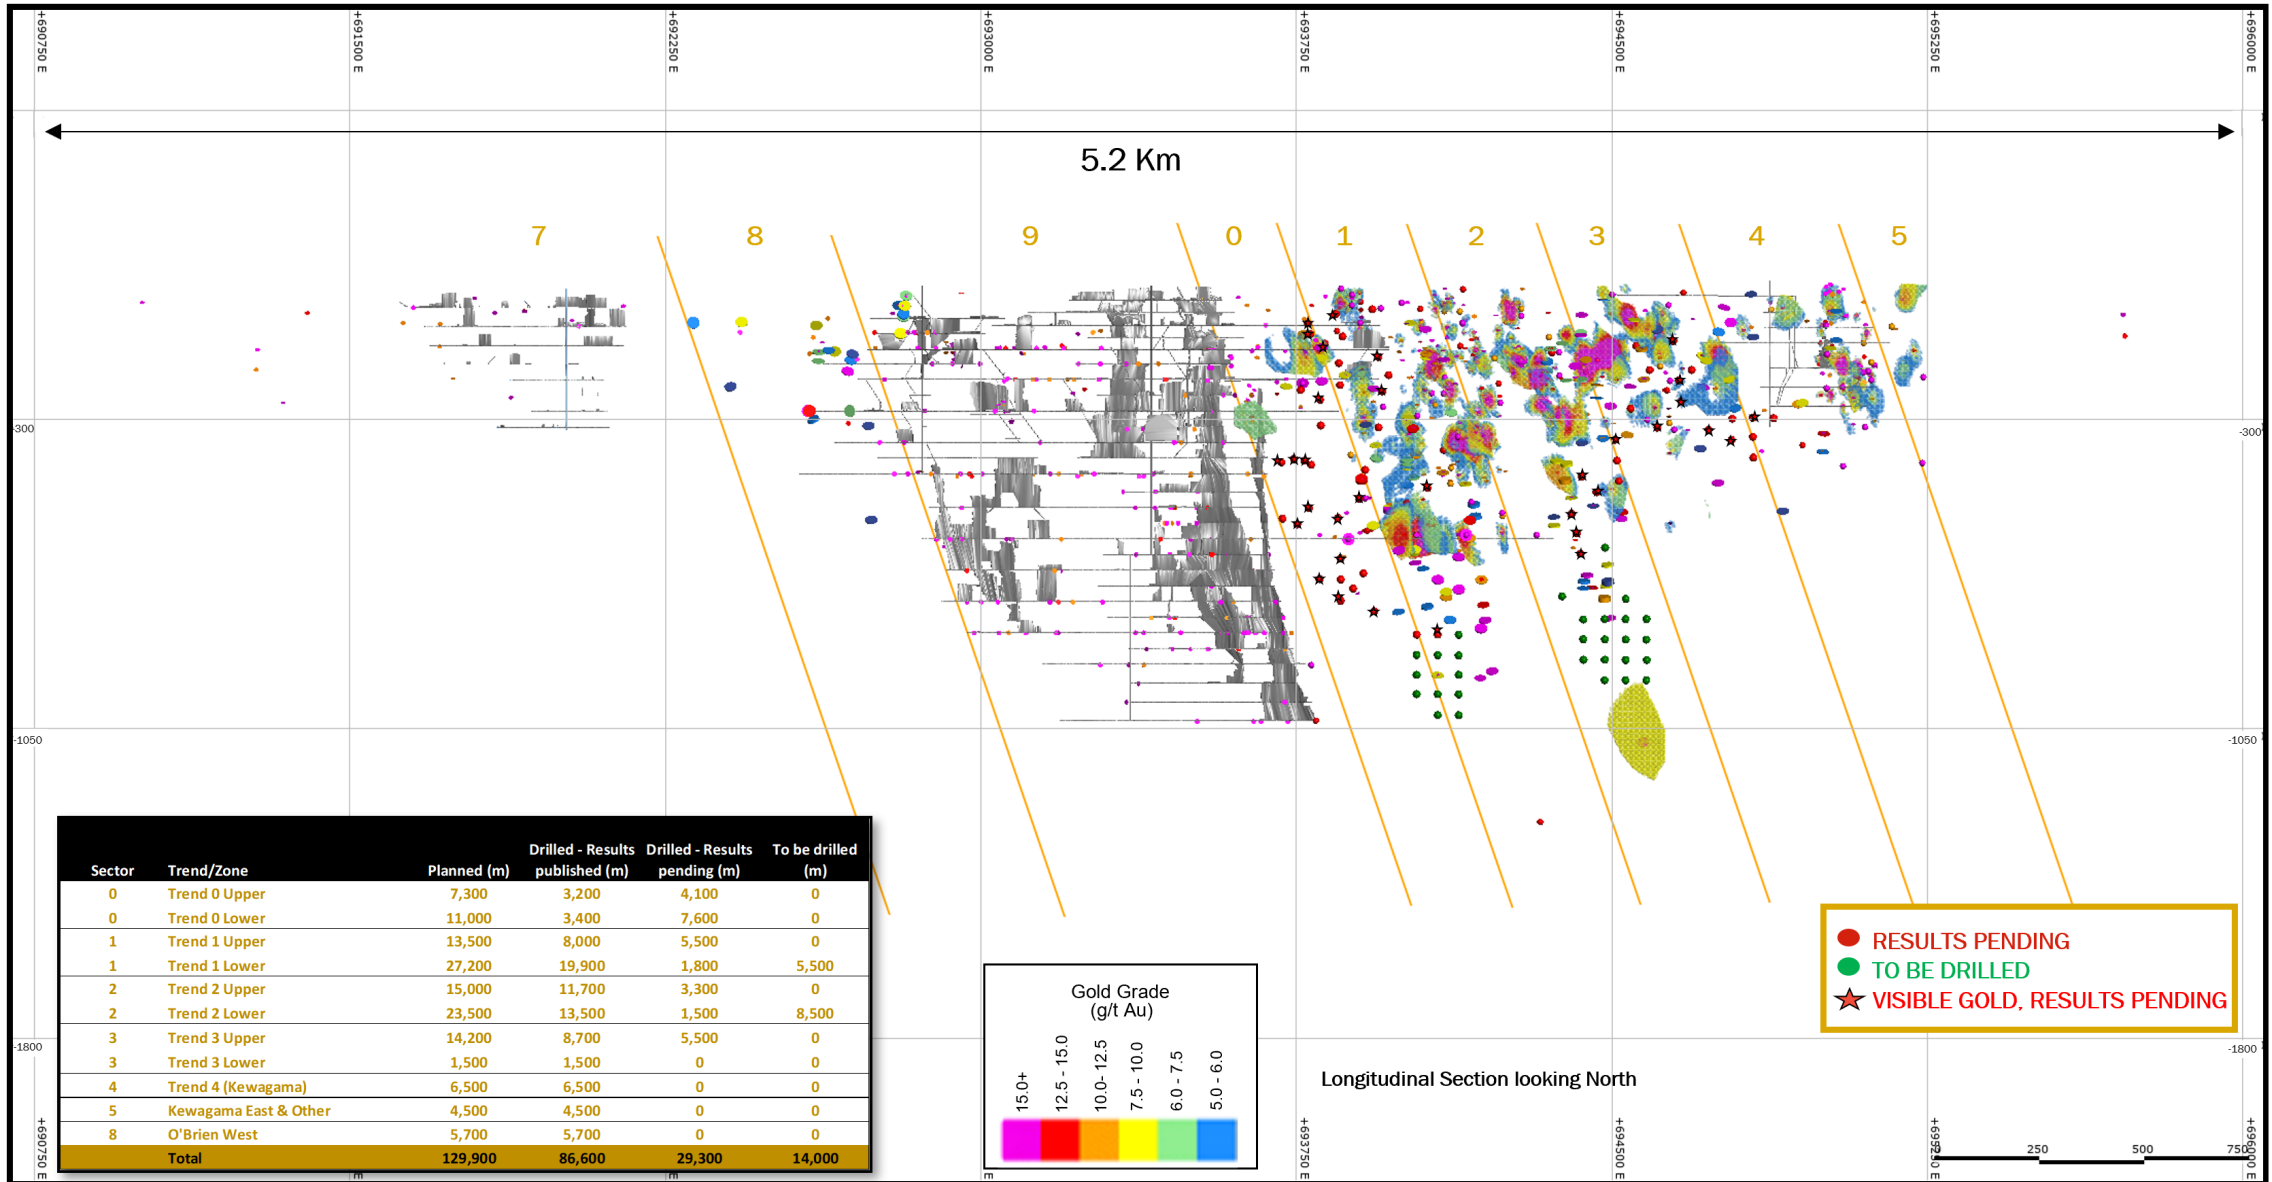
+690750 E
+691500 E
+692250 E
+693000 E
+693750 E
+694500 E
+695250 E
+696000 E

5.2 Km

7 8 9 0 1 2 3 4 5

-300
-300
-1050
-1050
-1800
-1800

| Sector | Trend/Zone | Planned (m) | Drilled - Results published (m) | Drilled - Results pending (m) | To be drilled (m) |
|---|---|---|---|---|---|
| 0 | Trend 0 Upper | 7,300 | 3,200 | 4,100 | 0 |
| 0 | Trend 0 Lower | 11,000 | 3,400 | 7,600 | 0 |
| 1 | Trend 1 Upper | 13,500 | 8,000 | 5,500 | 0 |
| 1 | Trend 1 Lower | 27,200 | 19,900 | 1,800 | 5,500 |
| 2 | Trend 2 Upper | 15,000 | 11,700 | 3,300 | 0 |
| 2 | Trend 2 Lower | 23,500 | 13,500 | 1,500 | 8,500 |
| 3 | Trend 3 Upper | 14,200 | 8,700 | 5,500 | 0 |
| 3 | Trend 3 Lower | 1,500 | 1,500 | 0 | 0 |
| 4 | Trend 4 (Kewagama) | 6,500 | 6,500 | 0 | 0 |
| 5 | Kewagama East & Other | 4,500 | 4,500 | 0 | 0 |
| 8 | O'Brien West | 5,700 | 5,700 | 0 | 0 |
| | Total | 129,900 | 86,600 | 29,300 | 14,000 |

Gold Grade (g/t Au)
15.0+
12.5 - 15.0
10.0- 12.5
7.5 - 10.0
6.0 - 7.5
5.0 - 6.0

RESULTS PENDING
TO BE DRILLED
VISIBLE GOLD, RESULTS PENDING

Longitudinal Section looking North

+690750 E
+693750 E
+694500 E
+695250 E
+696000 E
250
500
750